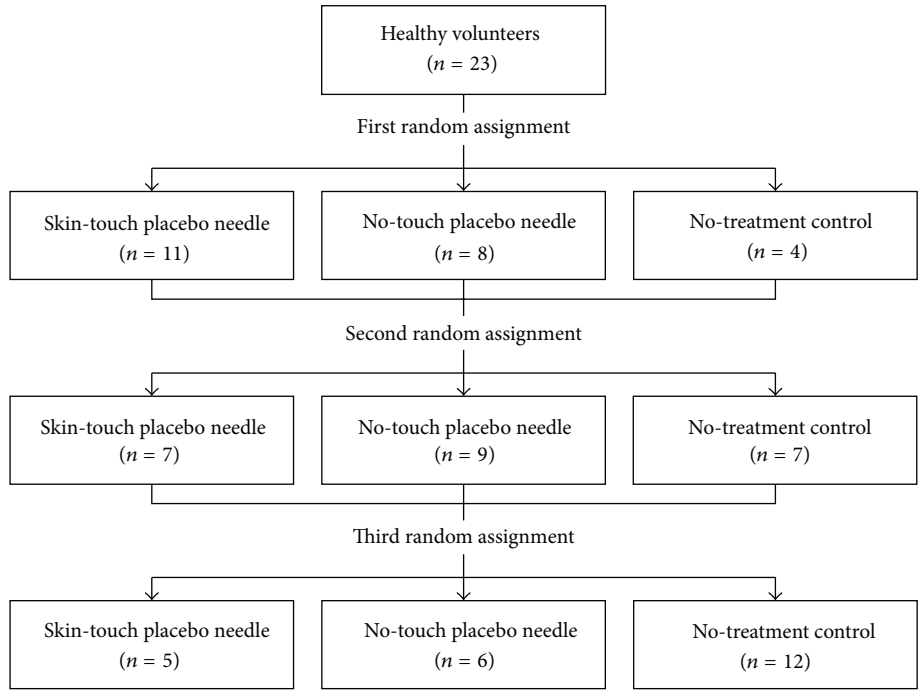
Healthy volunteers
($n = 23$)

First random assignment

Skin-touch placebo needle
($n = 11$)

No-touch placebo needle
($n = 8$)

No-treatment control
($n = 4$)

Second random assignment

Skin-touch placebo needle
($n = 7$)

No-touch placebo needle
($n = 9$)

No-treatment control
($n = 7$)

Third random assignment

Skin-touch placebo needle
($n = 5$)

No-touch placebo needle
($n = 6$)

No-treatment control
($n = 12$)